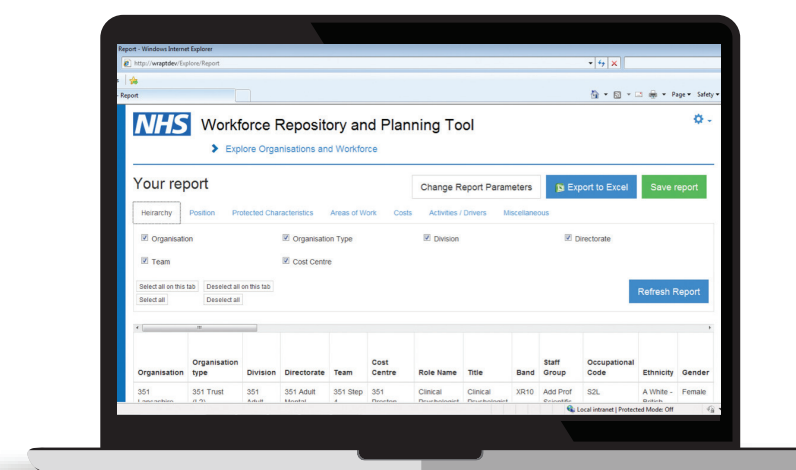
Report - Windows Internet Explorer

http://wraptdev/Explore/Report

Report

Page ▾ Safety ▾

NHS Workforce Repository and Planning Tool

Explore Organisations and Workforce

Your report

Change Report Parameters

Export to Excel

Save report

Heirarchy | Position | Protected Characteristics | Areas of Work | Costs | Activities / Drivers | Miscellaneous

Organisation
Organisation Type
Division
Directorate
Team
Cost Centre

Select all on this tab
Deselect all on this tab
Select all
Deselect all

Refresh Report

| Organisation | Organisation type | Division | Directorate | Team | Cost Centre | Role Name | Title | Band | Staff Group | Occupational Code | Ethnicity | Gender |
|---|---|---|---|---|---|---|---|---|---|---|---|---|
| 351 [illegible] | 351 Trust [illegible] | 351 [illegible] | 351 Adult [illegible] | 351 Step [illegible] | 351 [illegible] | Clinical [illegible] | Clinical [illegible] | XR10 | Add Prof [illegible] | S2L | A White - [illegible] | Female |

Local intranet | Protected Mode: Off